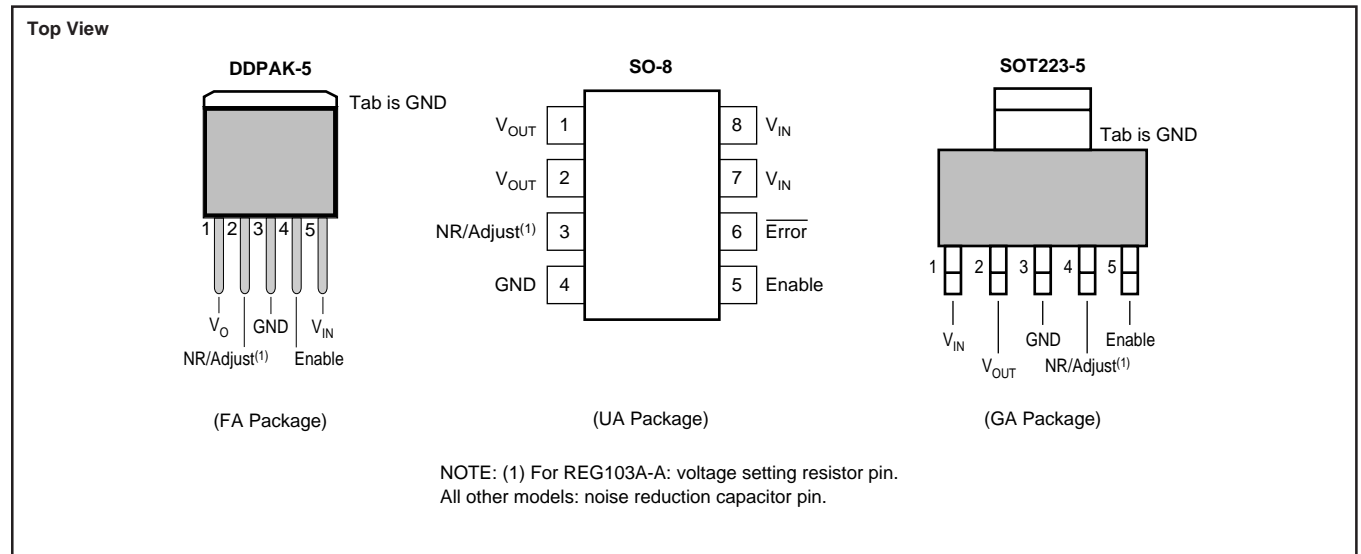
Top View

DDPAK-5

Tab is GND

1 2 3 4 5

$V_O$ GND $V_{IN}$

NR/Adjust$^{(1)}$ Enable

(FA Package)

SO-8

$V_{OUT}$ 1

$V_{OUT}$ 2

NR/Adjust$^{(1)}$ 3

GND 4

8 $V_{IN}$

7 $V_{IN}$

6 $\overline{\text{Error}}$

5 Enable

(UA Package)

SOT223-5

Tab is GND

1 2 3 4 5

$V_{IN}$ GND Enable

$V_{OUT}$ NR/Adjust$^{(1)}$

(GA Package)

NOTE: (1) For REG103A-A: voltage setting resistor pin.
All other models: noise reduction capacitor pin.